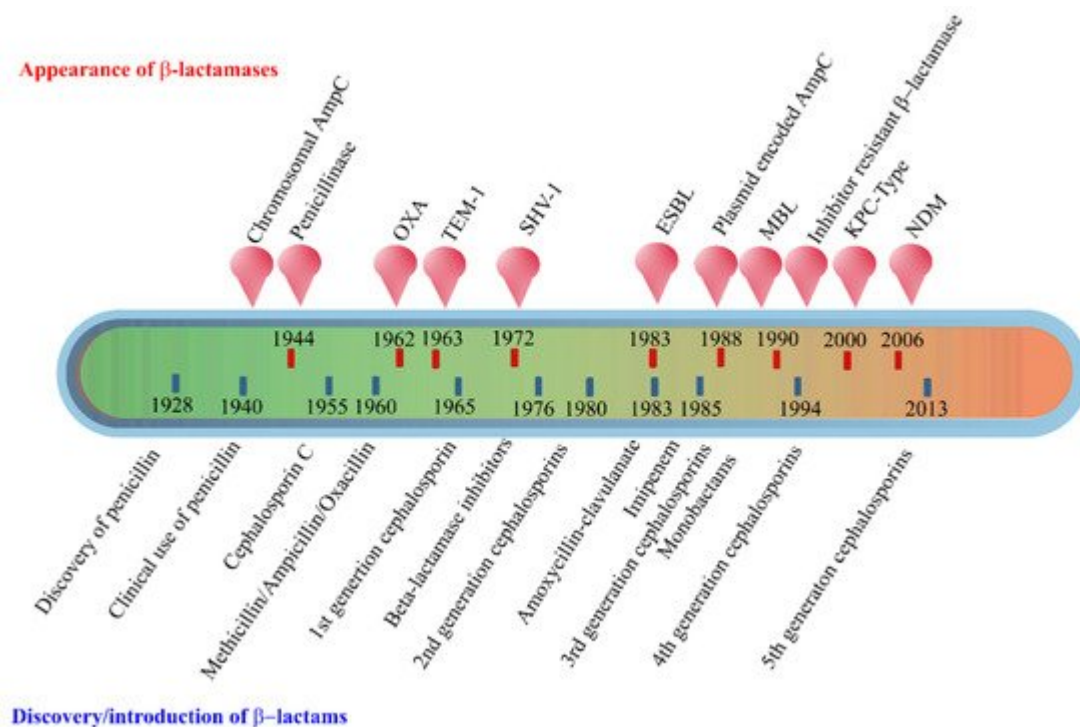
Appearance of β-lactamases

Chromosomal AmpC
Penicillinase
OXA
TEM-1
SHV-1
ESBL
Plasmid encoded AmpC
MBL
Inhibitor resistant β–lactamase
KPC-Type
NDM

1944
1962
1963
1972
1983
1988
1990
2000
2006

1928
1940
1955
1960
1965
1976
1980
1983
1985
1994
2013

Discovery of penicillin
Clinical use of penicillin
Cephalosporin C
Methicillin/Ampicillin/Oxacillin
1st genertion cephalosporin
Beta-lactamase inhibitors
2nd generation cephalosporins
Amoxycillin-clavulanate
Imipenen
3rd generation cephalosporins
Monobactams
4th generation cephalosporins
5th generaton cephalosporins

Discovery/introduction of β–lactams